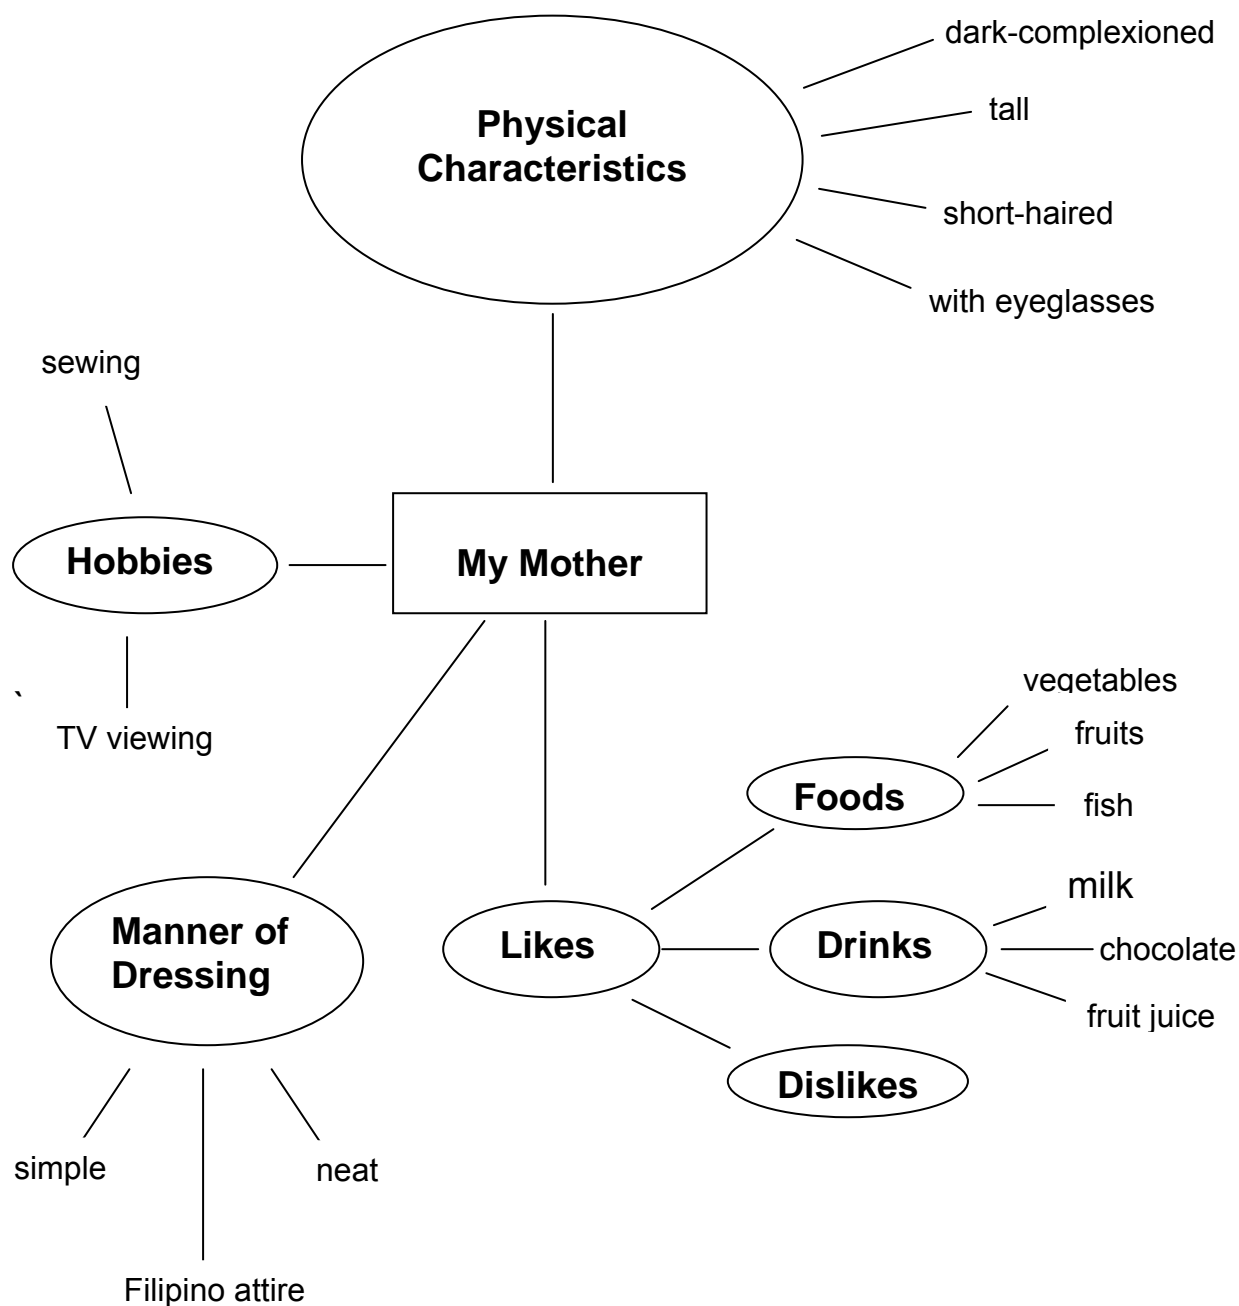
Physical Characteristics

dark-complexioned

tall

short-haired

with eyeglasses

sewing

Hobbies

My Mother

`

TV viewing

vegetables

fruits

Foods

fish

milk

Manner of Dressing

Likes

Drinks

chocolate

fruit juice

Dislikes

simple

neat

Filipino attire